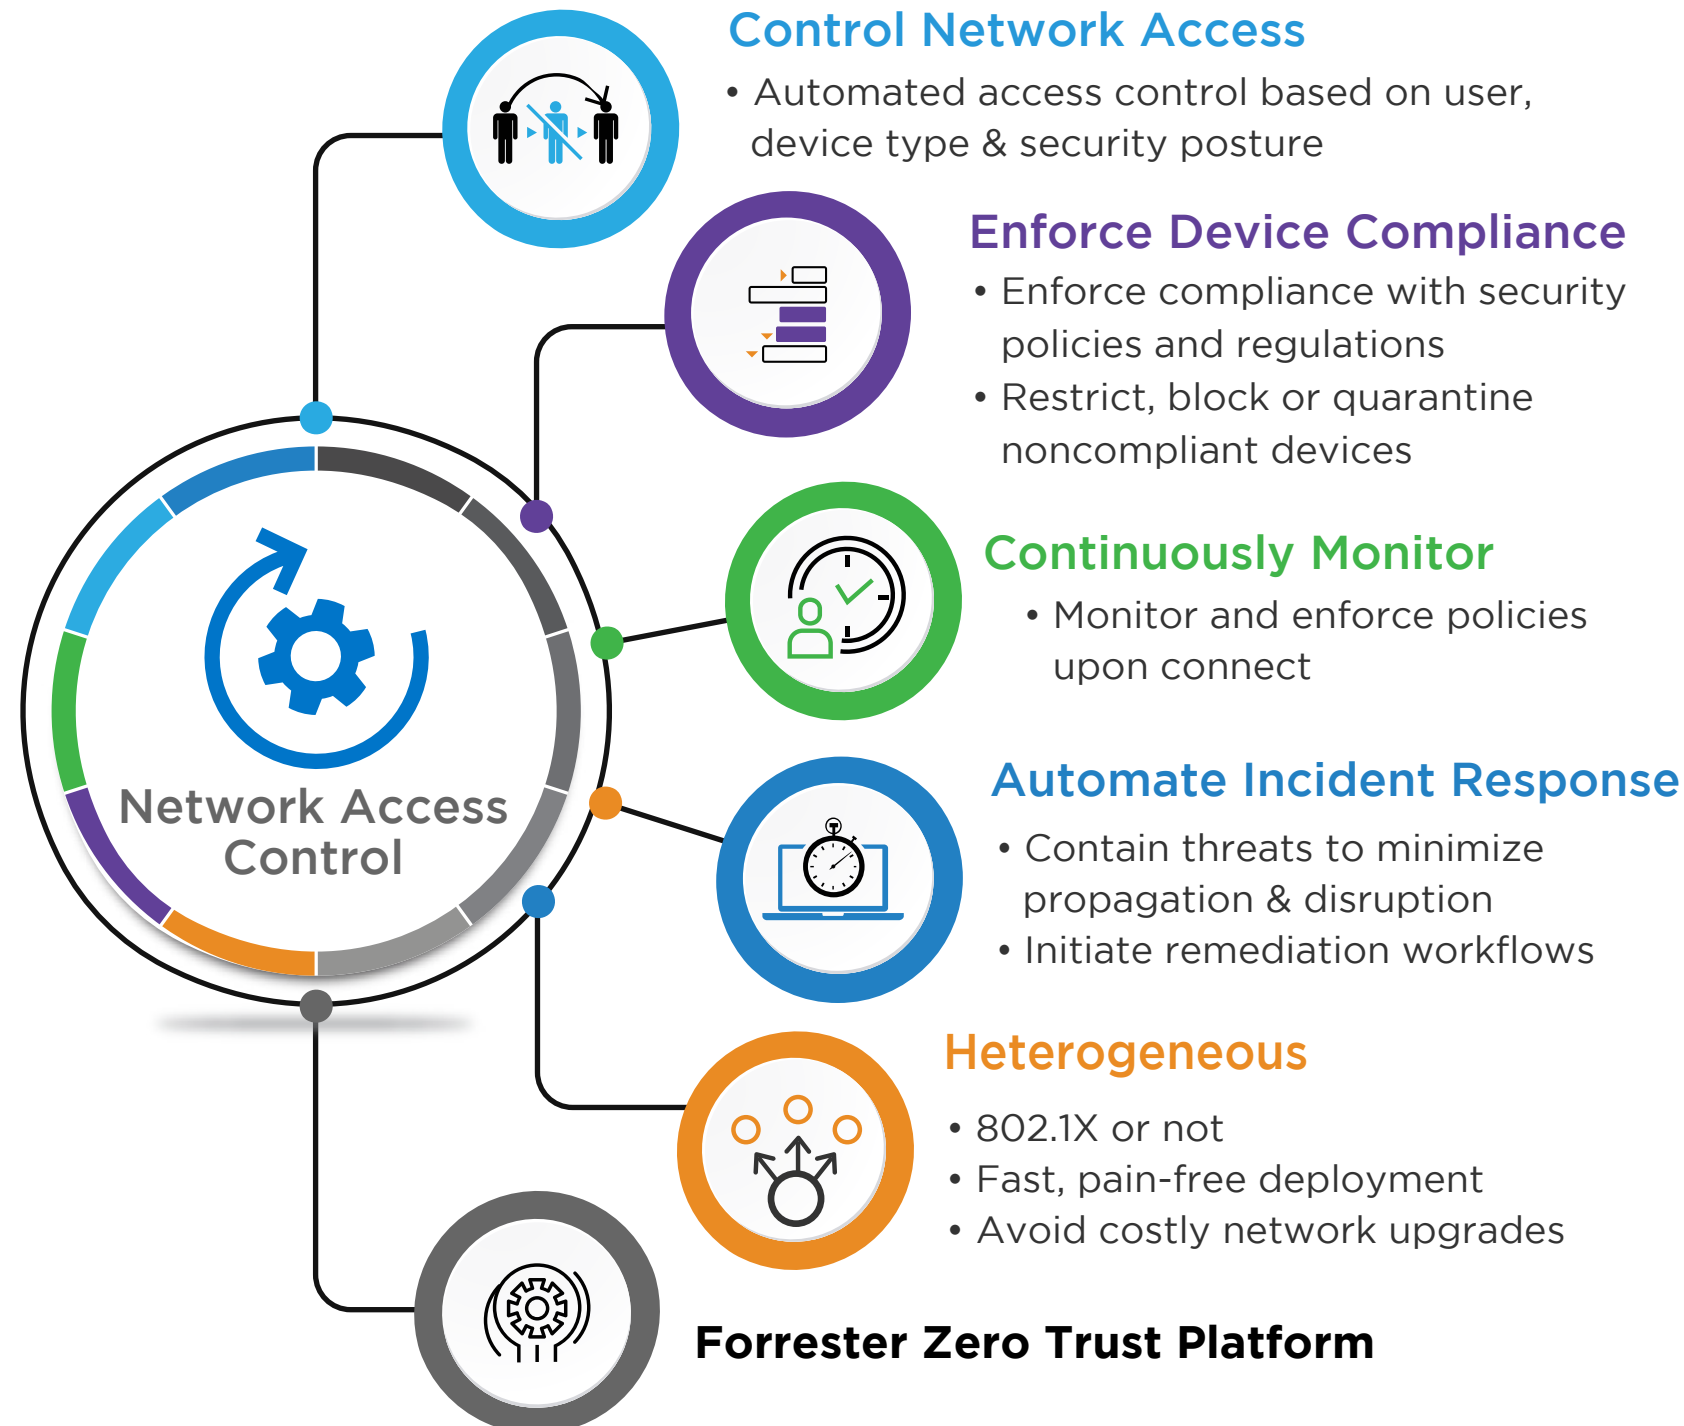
Network Access Control

Control Network Access

• Automated access control based on user, device type & security posture

Enforce Device Compliance

• Enforce compliance with security policies and regulations
• Restrict, block or quarantine noncompliant devices

Continuously Monitor

• Monitor and enforce policies upon connect

Automate Incident Response

• Contain threats to minimize propagation & disruption
• Initiate remediation workflows

Heterogeneous

• 802.1X or not
• Fast, pain-free deployment
• Avoid costly network upgrades

Forrester Zero Trust Platform